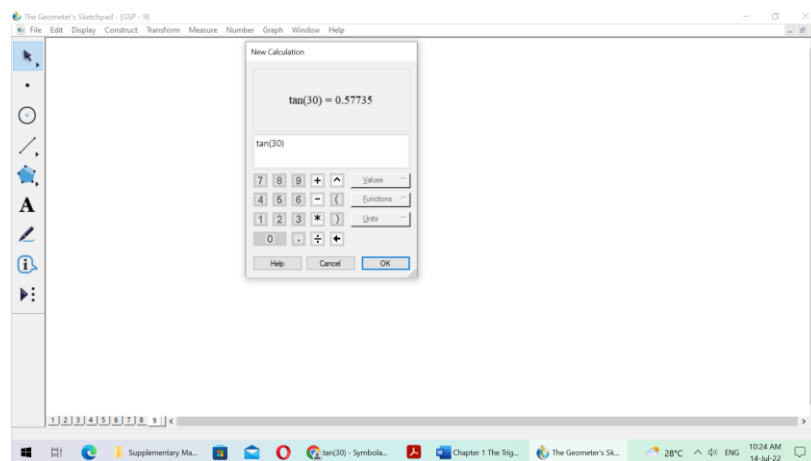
The Geometer's Sketchpad - [GSP - 9]

File Edit Display Construct Transform Measure Number Graph Window Help

A

New Calculation

tan(30) = 0.57735

tan(30)

7 8 9 + ^ Values
4 5 6 − ( Functions
1 2 3 * ) Units
0 . ÷ ←

Help Cancel OK

1 2 3 4 5 6 7 8 9

Supplementary Ma... tan(30) - Symbola... Chapter 1 The Trig... The Geometer's Sk... 28°C ENG 10:24 AM 14-Jul-22